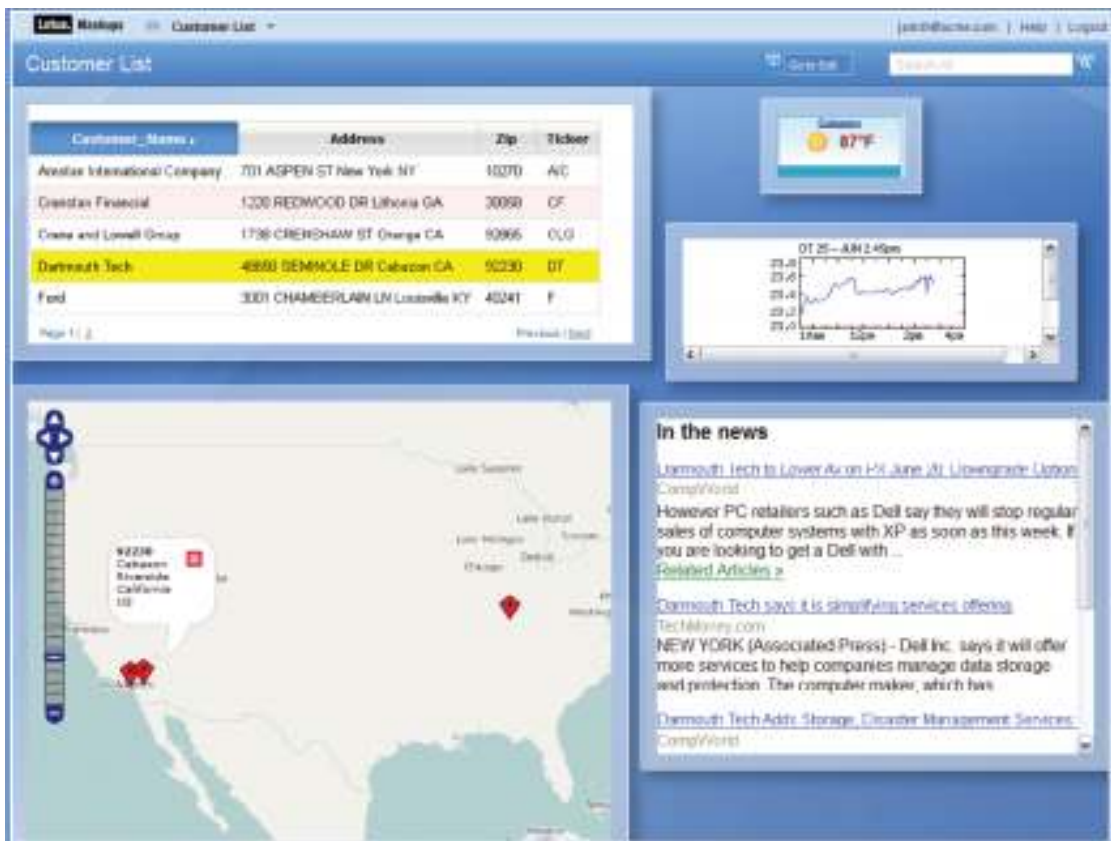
Lotus Mashups Customer List ▾

patch@lscme.com | Help | Logout

Customer List

Go to Edit

Search All

| Customer_Name ↓ | Address | Zip | Ticker |
|---|---|---|---|
| Amstar International Company | 701 ASPEN ST New York NY | 10270 | A/C |
| Cranston Financial | 1220 REDWOOD DR Lithonia GA | 30058 | CF |
| Crane and Lowell Group | 1738 CRENSHAW ST Orange CA | 92865 | CLG |
| Dartmouth Tech | 48880 SEMINOLE DR Cabazon CA | 92230 | DT |
| Ford | 3001 CHAMBERLAIN LN Louisville KY | 40241 | F |

Page 1 | 2

Previous | Next

Cabazon
87°F

DT 25 — JUN 2:45pm

23.8
23.6
23.4
23.2
23.0

11am 12pm 2pm 4pm

92230
Cabazon
Riverside
California
US

Lake Superior

Lake Huron

Lake Michigan

Toronto

Detroit

Chicago

Washington

In the news

Dartmouth Tech to Lower Av on FY June 20; Downgrade Option

CompWorld

However PC retailers such as Dell say they will stop regular sales of computer systems with XP as soon as this week. If you are looking to get a Dell with ...

Related Articles »

Dartmouth Tech says it is simplifying services offering

TechMoney.com

NEW YORK (Associated Press) - Dell Inc. says it will offer more services to help companies manage data storage and protection. The computer maker, which has

Dartmouth Tech Adds Storage, Disaster Management Services

CompWorld